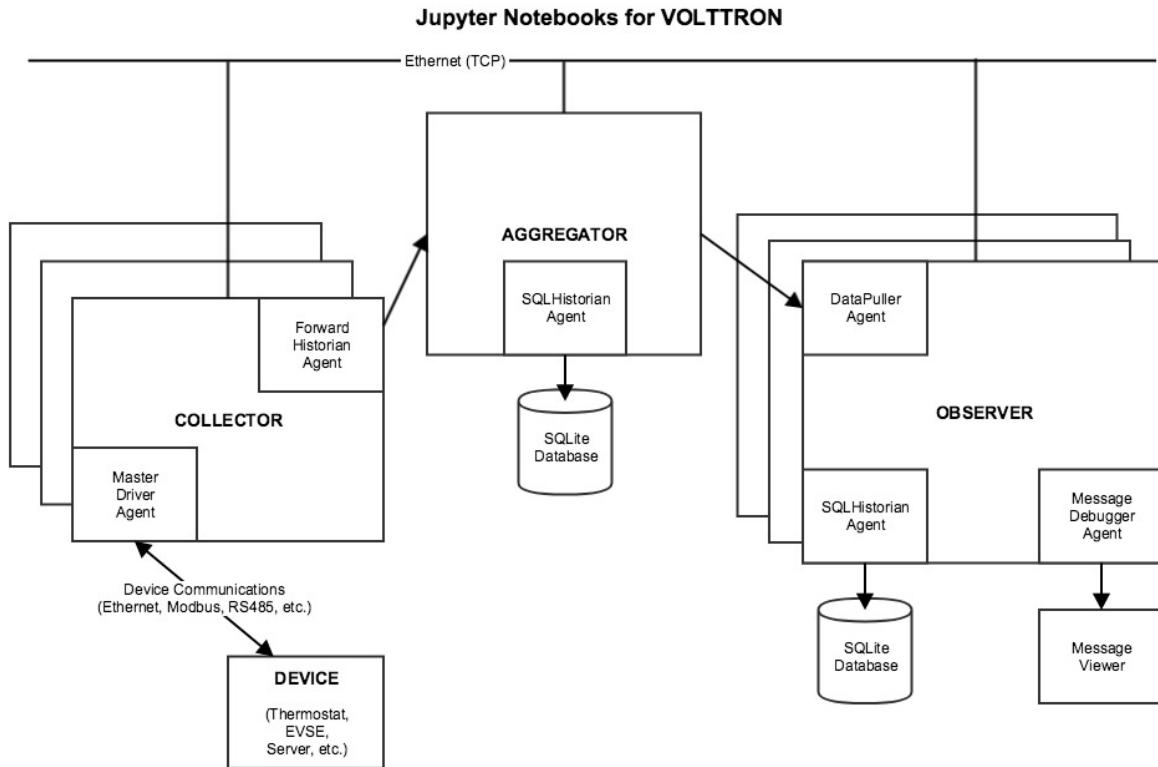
Jupyter Notebooks for VOLTTRON

Ethernet (TCP)

AGGREGATOR

SQLHistorian Agent

SQLite Database

Forward Historian Agent

COLLECTOR

Master Driver Agent

Device Communications (Ethernet, Modbus, RS485, etc.)

DEVICE

(Thermostat, EVSE, Server, etc.)

DataPuller Agent

OBSERVER

SQLHistorian Agent

Message Debugger Agent

SQLite Database

Message Viewer